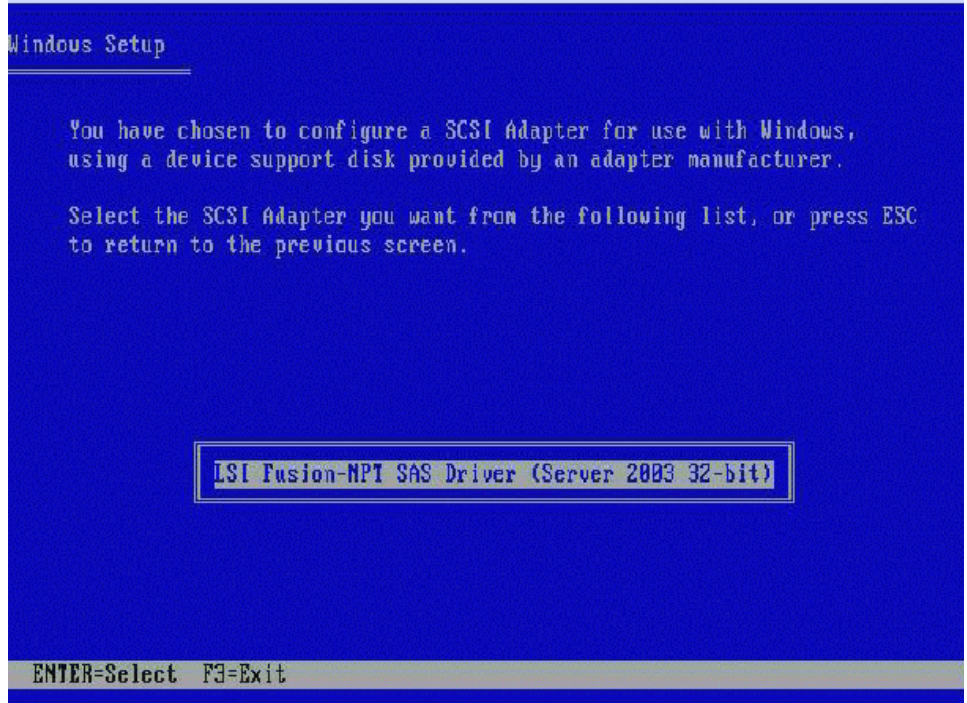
Windows Setup

You have chosen to configure a SCSI Adapter for use with Windows, using a device support disk provided by an adapter manufacturer.

Select the SCSI Adapter you want from the following list, or press ESC to return to the previous screen.

LSI Fusion-MPT SAS Driver (Server 2003 32-bit)

ENTER=Select F3=Exit